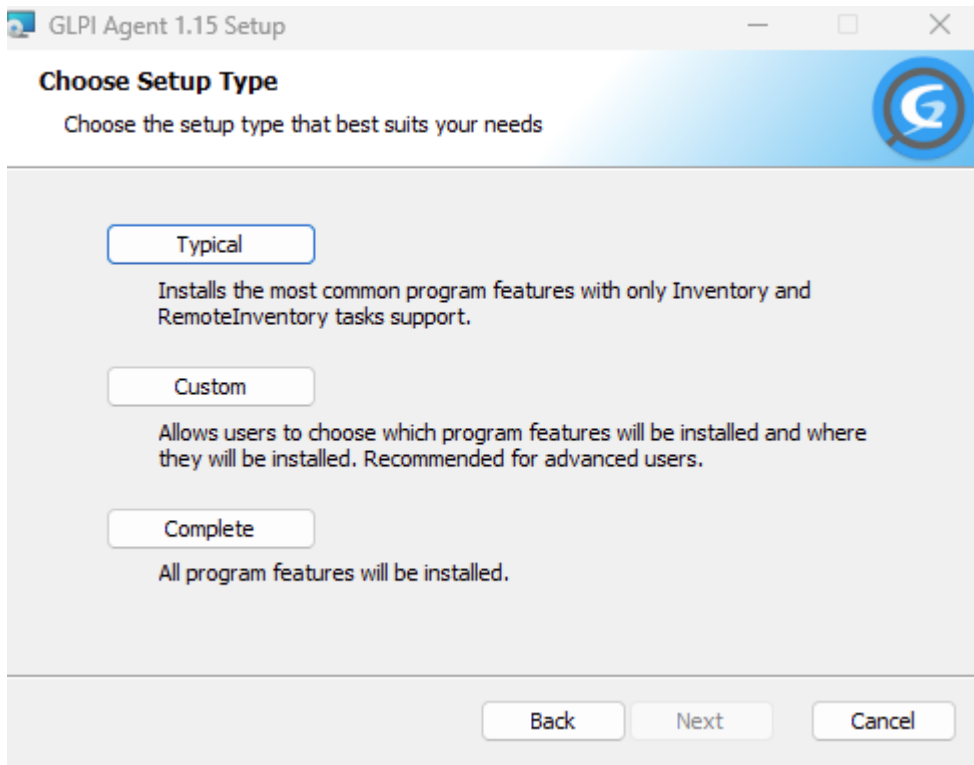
GLPI Agent 1.15 Setup

Choose Setup Type

Choose the setup type that best suits your needs

Typical

Installs the most common program features with only Inventory and RemoteInventory tasks support.

Custom

Allows users to choose which program features will be installed and where they will be installed. Recommended for advanced users.

Complete

All program features will be installed.

Back Next Cancel